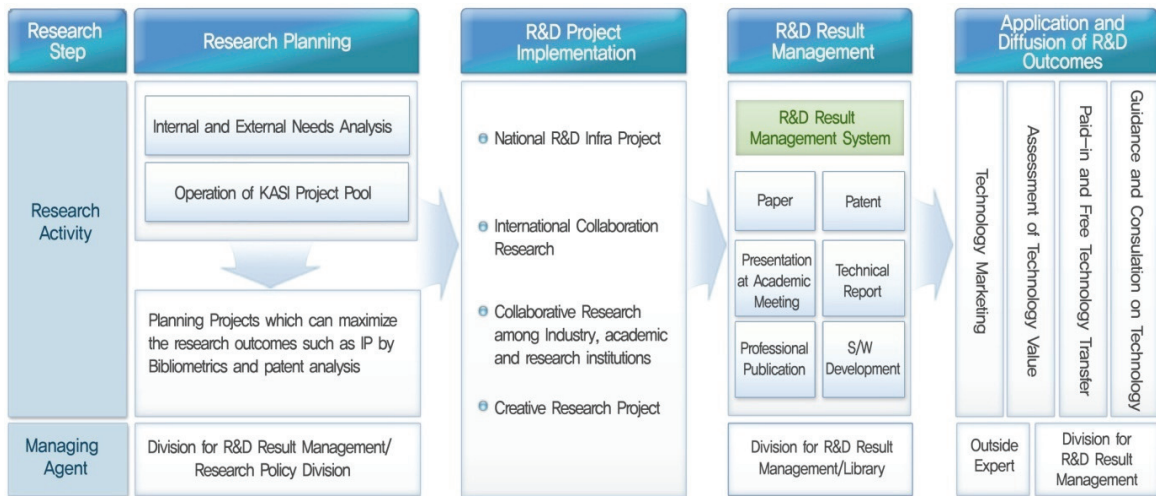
Research Step

Research Planning

R&D Project Implementation

R&D Result Management

Application and Diffusion of R&D Outcomes

Research Activity

Internal and External Needs Analysis

Operation of KASI Project Pool

Planning Projects which can maximize the research outcomes such as IP by Bibliometrics and patent analysis

National R&D Infra Project

International Collaboration Research

Collaborative Research among Industry, academic and research institutions

Creative Research Project

R&D Result Management System

Paper

Patent

Presentation at Academic Meeting

Technical Report

Professional Publication

S/W Development

Technology Marketing

Assessment of Technology Value

Paid-in and Free Technology Transfer

Guidance and Consulation on Technology

Managing Agent

Division for R&D Result Management/ Research Policy Division

Division for R&D Result Management/Library

Outside Expert

Division for R&D Result Management